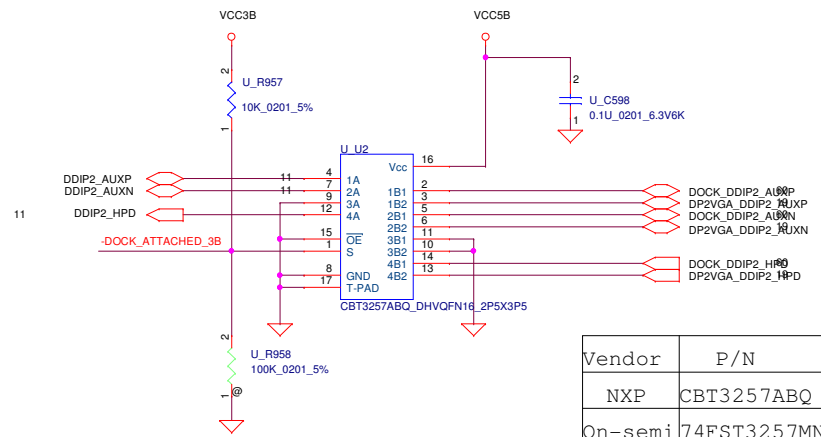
VCC3B

VCC5B

2
U_R957
10K_0201_5%
1

2
U_C598
0.1U_0201_6.3V6K
1

U_U2

DDIP2_AUXP
DDIP2_AUXN
11
DDIP2_HPD
-DOCK_ATTACHED_3B

11
11

4
7
9
12
15
1
8
17

1A
2A
3A
4A
$\overline{OE}$
S
GND
T-PAD

Vcc
1B1
1B2
2B1
2B2
3B1
3B2
4B1
4B2

16
2
3
5
6
11
10
14
13

DOCK_DDIP2_AUXP
DP2VGA_DDIP2_AUXP
DOCK_DDIP2_AUXN
DP2VGA_DDIP2_AUXN
DOCK_DDIP2_HPD
DP2VGA_DDIP2_HPD

CBT3257ABQ_DHVQFN16_2P5X3P5

2
U_R958
100K_0201_5%
1
@

| Vendor | P/N |
|---|---|
| NXP | CBT3257ABQ |
| On-semi | 74FST3257MN |